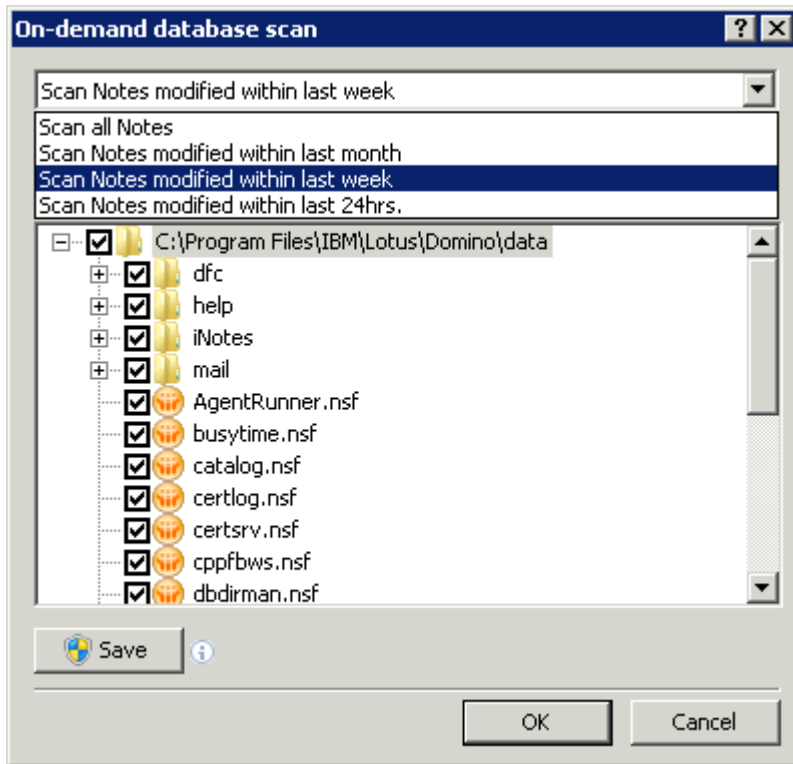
On-demand database scan

?

Scan Notes modified within last week

Scan all Notes
Scan Notes modified within last month
Scan Notes modified within last week
Scan Notes modified within last 24hrs.

C:\Program Files\IBM\Lotus\Domino\data
dfc
help
iNotes
mail
AgentRunner.nsf
busytime.nsf
catalog.nsf
certlog.nsf
certsrv.nsf
cppfbws.nsf
dbdirman.nsf

Save

OK
Cancel